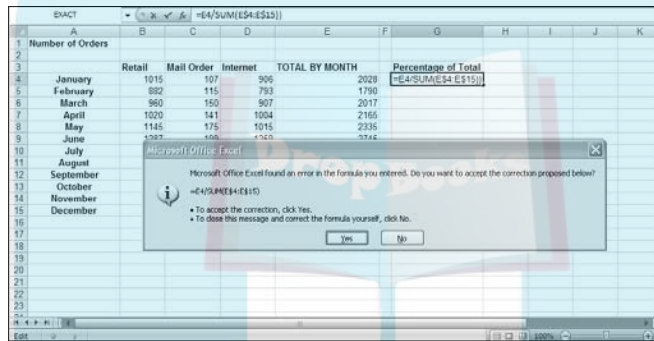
EXACT =E4/SUM(E$4:E$15))

| | A | B | C | D | E | F | G | H | I | J | K |
|---|---|---|---|---|---|---|---|---|---|---|---|
| 1 | Number of Orders | | | | | | | | | | |
| 2 | | | | | | | | | | | |
| 3 | | Retail | Mail Order | Internet | TOTAL BY MONTH | | Percentage of Total | | | | |
| 4 | January | 1015 | 107 | 906 | 2028 | | =E4/SUM(E$4:E$15)) | | | | |
| 5 | February | 882 | 115 | 793 | 1790 | | | | | | |
| 6 | March | 960 | 150 | 907 | 2017 | | | | | | |
| 7 | April | 1020 | 141 | 1004 | 2165 | | | | | | |
| 8 | May | 1145 | 175 | 1015 | 2335 | | | | | | |
| 9 | June | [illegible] | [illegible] | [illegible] | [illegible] | | | | | | |
| 10 | July | | | | | | | | | | |
| 11 | August | | | | | | | | | | |
| 12 | September | | | | | | | | | | |
| 13 | October | | | | | | | | | | |
| 14 | November | | | | | | | | | | |
| 15 | December | | | | | | | | | | |
| 16 | | | | | | | | | | | |
| 17 | | | | | | | | | | | |
| 18 | | | | | | | | | | | |
| 19 | | | | | | | | | | | |
| 20 | | | | | | | | | | | |
| 21 | | | | | | | | | | | |
| 22 | | | | | | | | | | | |
| 23 | | | | | | | | | | | |

Microsoft Office Excel

Microsoft Office Excel found an error in the formula you entered. Do you want to accept the correction proposed below?

=E4/SUM(E$4:E$15)

• To accept the correction, click Yes.
• To close this message and correct the formula yourself, click No.

Yes No

Edit 100%